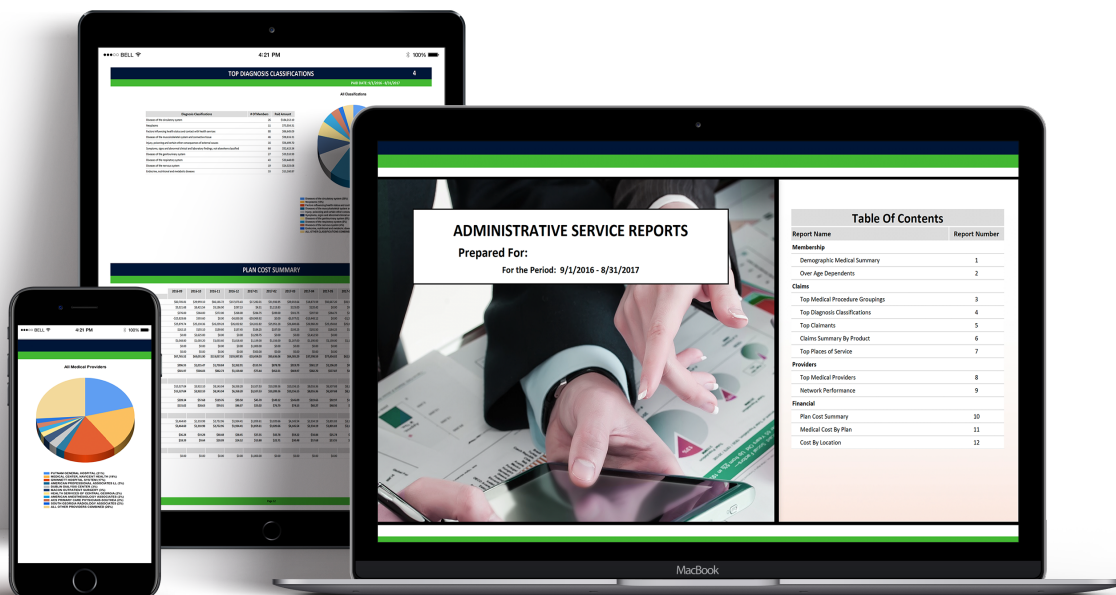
●●●○○ BELL 4:21 PM 100%

TOP DIAGNOSIS CLASSIFICATIONS 4

All Classifications

PLAN COST SUMMARY

●●●○○ BELL 4:21 PM 100%

All Medical Providers

ADMINISTRATIVE SERVICE REPORTS

Prepared For:

For the Period: 9/1/2016 - 8/31/2017

Table Of Contents

| Report Name | Report Number |
|---|---|
| **Membership** | |
| Demographic Medical Summary | 1 |
| Over Age Dependents | 2 |
| **Claims** | |
| Top Medical Procedure Groupings | 3 |
| Top Diagnosis Classifications | 4 |
| Top Claimants | 5 |
| Claims Summary By Product | 6 |
| Top Places of Service | 7 |
| **Providers** | |
| Top Medical Providers | 8 |
| Network Performance | 9 |
| **Financial** | |
| Plan Cost Summary | 10 |
| Medical Cost By Plan | 11 |
| Cost By Location | 12 |

MacBook